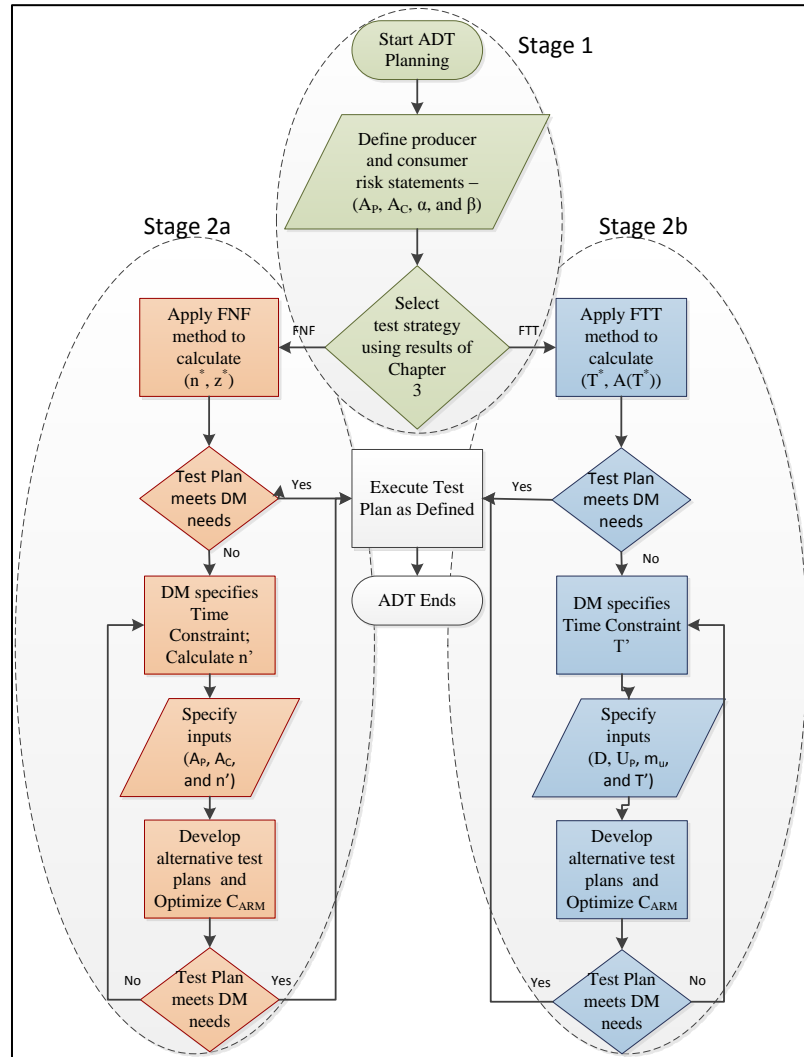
Start ADT Planning

Stage 1

Define producer and consumer risk statements – ($A_P$, $A_C$, $\alpha$, and $\beta$)

Stage 2a

Stage 2b

Select test strategy using results of Chapter 3

FNF

FTT

Apply FNF method to calculate ($n^*$, $z^*$)

Apply FTT method to calculate ($T^*$, $A(T^*)$)

Test Plan meets DM needs

Yes

Execute Test Plan as Defined

Yes

Test Plan meets DM needs

No

No

ADT Ends

DM specifies Time Constraint; Calculate n'

DM specifies Time Constraint T'

Specify inputs ($A_P$, $A_C$, and n')

Specify inputs (D, $U_P$, $m_u$, and T')

Develop alternative test plans and Optimize $C_{ARM}$

Develop alternative test plans and Optimize $C_{ARM}$

No

Test Plan meets DM needs

Yes

Yes

Test Plan meets DM needs

No